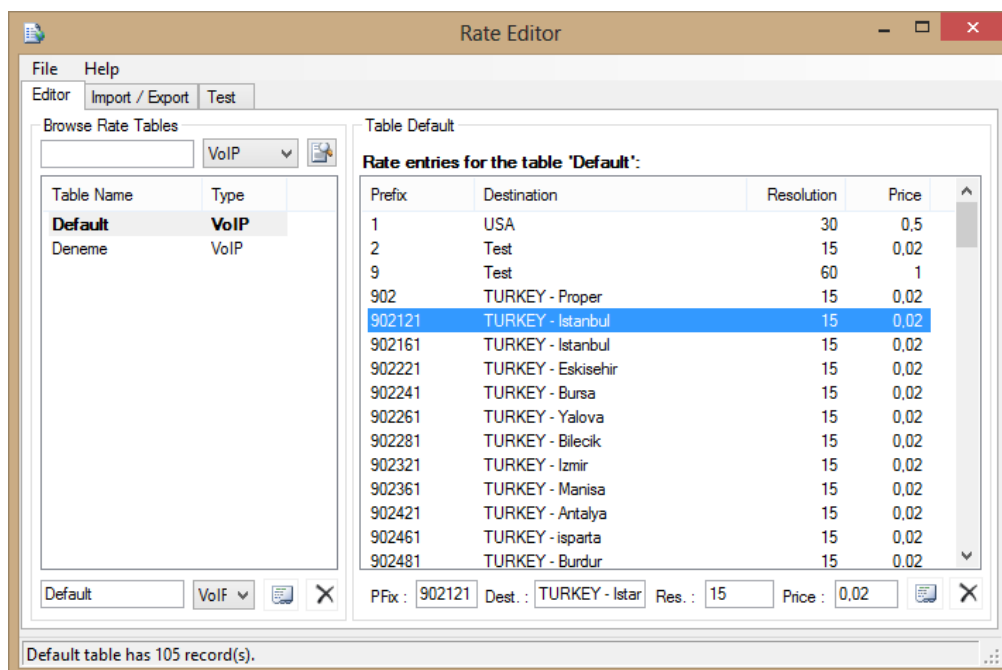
Rate Editor

File Help

Editor | Import / Export | Test

Browse Rate Tables

VoIP

| Table Name | Type |
|---|---|
| Default | VoIP |
| Deneme | VoIP |

Default VoIF

Table Default

Rate entries for the table 'Default':

| Prefix | Destination | Resolution | Price |
|---|---|---|---|
| 1 | USA | 30 | 0,5 |
| 2 | Test | 15 | 0,02 |
| 9 | Test | 60 | 1 |
| 902 | TURKEY - Proper | 15 | 0,02 |
| 902121 | TURKEY - Istanbul | 15 | 0,02 |
| 902161 | TURKEY - Istanbul | 15 | 0,02 |
| 902221 | TURKEY - Eskisehir | 15 | 0,02 |
| 902241 | TURKEY - Bursa | 15 | 0,02 |
| 902261 | TURKEY - Yalova | 15 | 0,02 |
| 902281 | TURKEY - Bilecik | 15 | 0,02 |
| 902321 | TURKEY - Izmir | 15 | 0,02 |
| 902361 | TURKEY - Manisa | 15 | 0,02 |
| 902421 | TURKEY - Antalya | 15 | 0,02 |
| 902461 | TURKEY - isparta | 15 | 0,02 |
| 902481 | TURKEY - Burdur | 15 | 0.02 |

PFix : 902121 Dest. : TURKEY - Istar Res. : 15 Price : 0,02

Default table has 105 record(s).